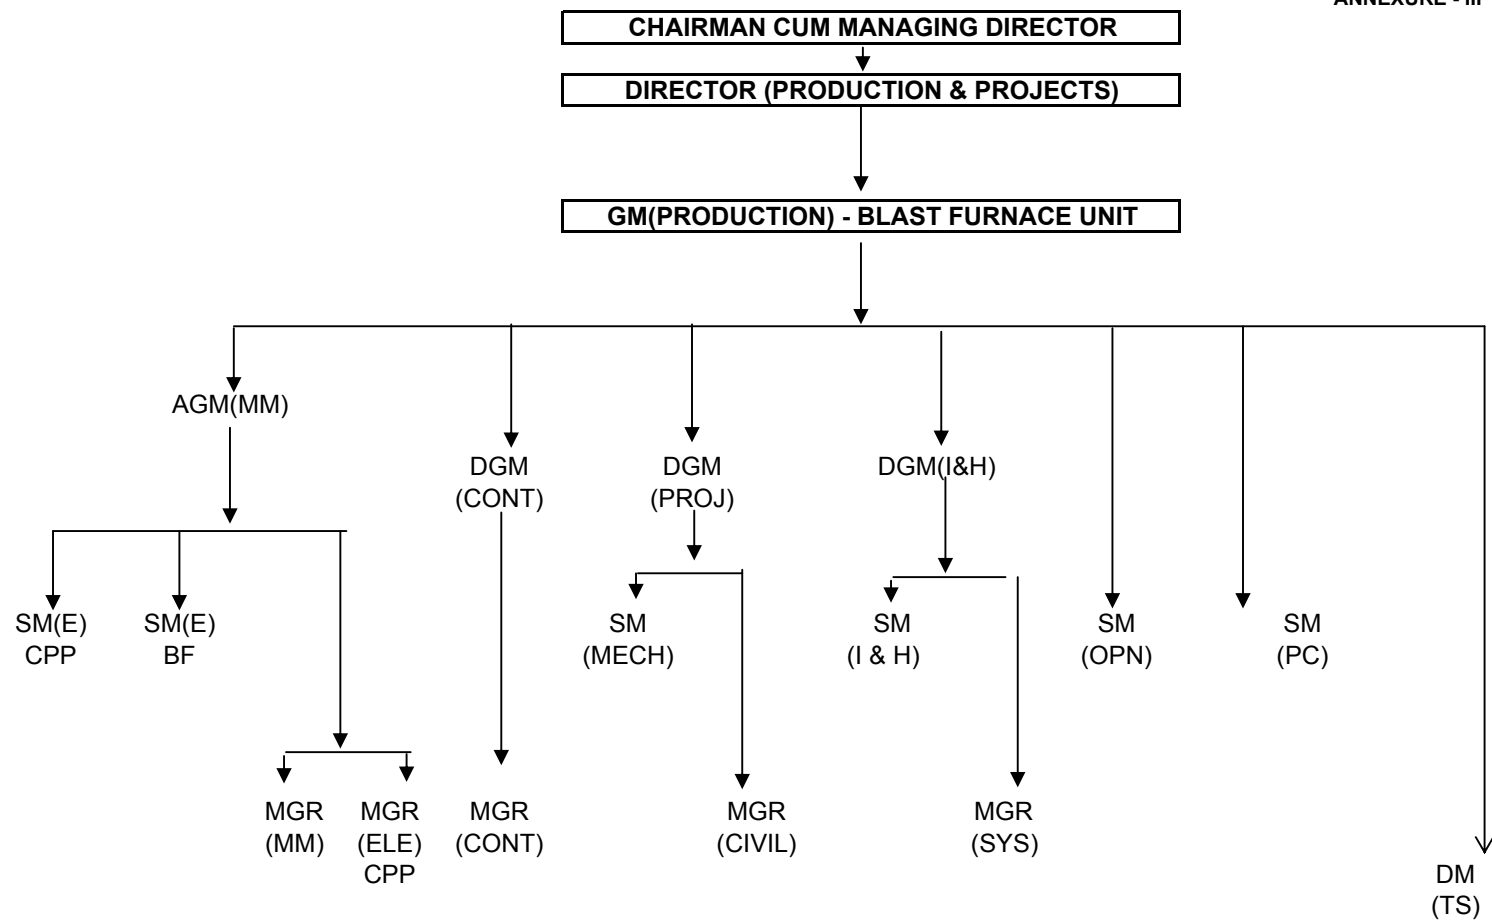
ANNEXURE - III

CHAIRMAN CUM MANAGING DIRECTOR

DIRECTOR (PRODUCTION & PROJECTS)

GM(PRODUCTION) - BLAST FURNACE UNIT

AGM(MM)

DGM (CONT)

DGM (PROJ)

DGM(I&H)

SM(E) CPP

SM(E) BF

SM (MECH)

SM (I & H)

SM (OPN)

SM (PC)

MGR (MM)

MGR (ELE) CPP

MGR (CONT)

MGR (CIVIL)

MGR (SYS)

DM (TS)